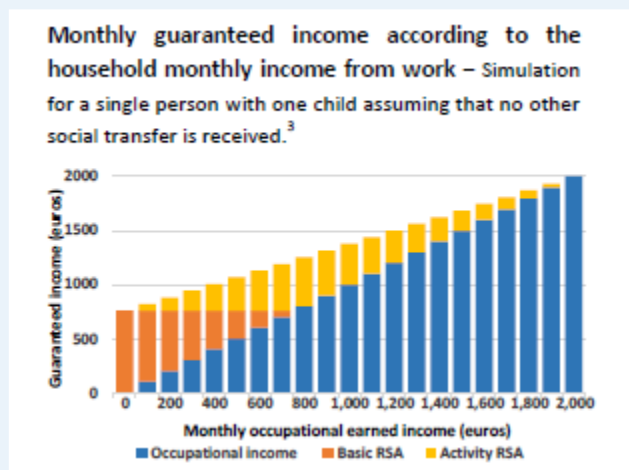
Monthly guaranteed income according to the household monthly income from work – Simulation for a single person with one child assuming that no other social transfer is received.$^3$

Guaranteed income (euros)

2000
1500
1000
500
0

0 200 400 600 800 1,000 1,200 1,400 1,600 1,800 2,000

Monthly occupational earned income (euros)

Occupational income
Basic RSA
Activity RSA